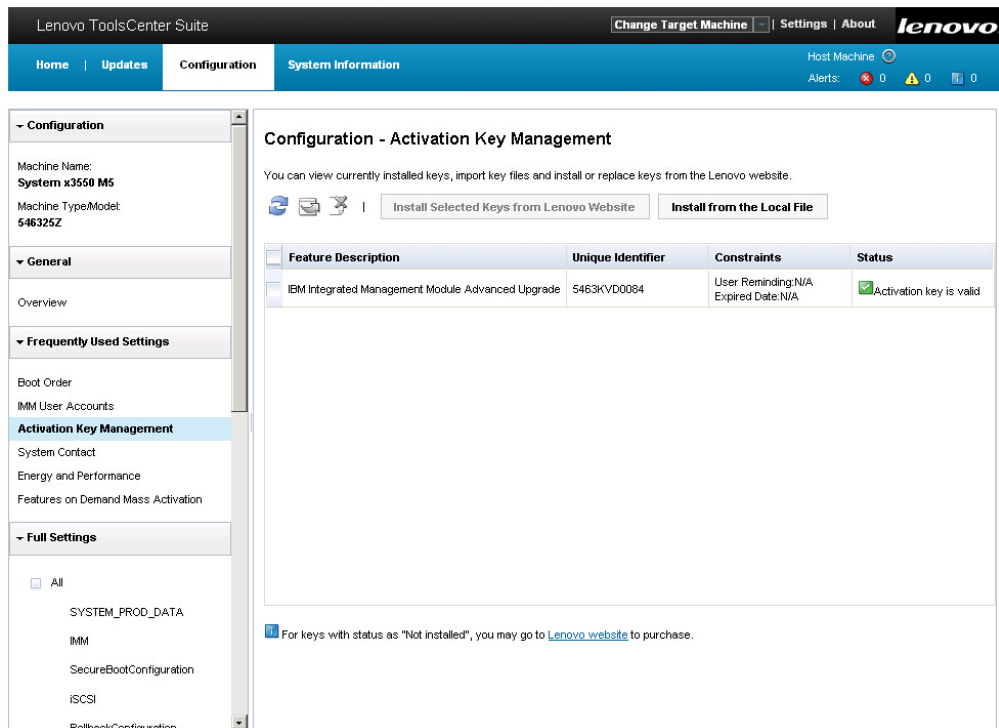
Lenovo ToolsCenter Suite

Change Target Machine | Settings | About

lenovo

Home | Updates Configuration System Information

Host Machine

Alerts: 0 0 0

▾ Configuration

Machine Name:
System x3550 M5

Machine Type/Model:
546325Z

▾ General

Overview

▾ Frequently Used Settings

Boot Order
IMM User Accounts
Activation Key Management
System Contact
Energy and Performance
Features on Demand Mass Activation

▾ Full Settings

All
SYSTEM_PROD_DATA
IMM
SecureBootConfiguration
iSCSI
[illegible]

Configuration - Activation Key Management

You can view currently installed keys, import key files and install or replace keys from the Lenovo website.

Install Selected Keys from Lenovo Website | Install from the Local File

| | Feature Description | Unique Identifier | Constraints | Status |
|---|---|---|---|---|
| | IBM Integrated Management Module Advanced Upgrade | 5463KVD0084 | User Reminding:N/A Expired Date:N/A | Activation key is valid |

For keys with status as "Not installed", you may go to Lenovo website to purchase.